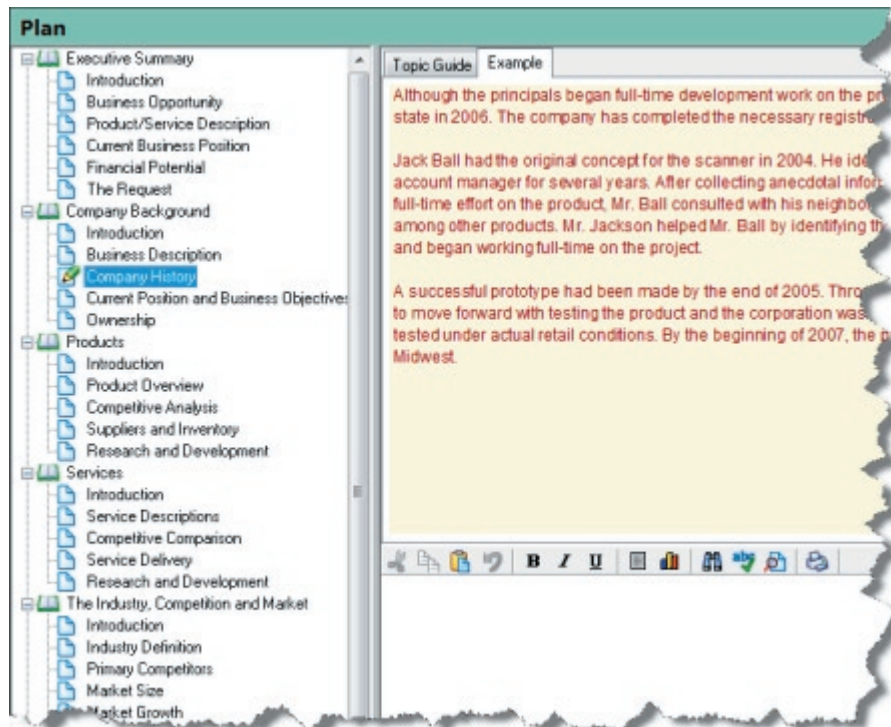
Plan

Executive Summary
Introduction
Business Opportunity
Product/Service Description
Current Business Position
Financial Potential
The Request
Company Background
Introduction
Business Description
Company History
Current Position and Business Objectives
Ownership
Products
Introduction
Product Overview
Competitive Analysis
Suppliers and Inventory
Research and Development
Services
Introduction
Service Descriptions
Competitive Comparison
Service Delivery
Research and Development
The Industry, Competition and Market
Introduction
Industry Definition
Primary Competitors
Market Size
Market Growth

Topic Guide
Example

Although the principals began full-time development work on the pr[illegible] state in 2006. The company has completed the necessary registr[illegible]

Jack Ball had the original concept for the scanner in 2004. He ide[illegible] account manager for several years. After collecting anecdotal infor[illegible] full-time effort on the product, Mr. Ball consulted with his neighbo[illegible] among other products. Mr. Jackson helped Mr. Ball by identifying th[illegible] and began working full-time on the project.

A successful prototype had been made by the end of 2005. Thro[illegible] to move forward with testing the product and the corporation was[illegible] tested under actual retail conditions. By the beginning of 2007, the p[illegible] Midwest.

B I U